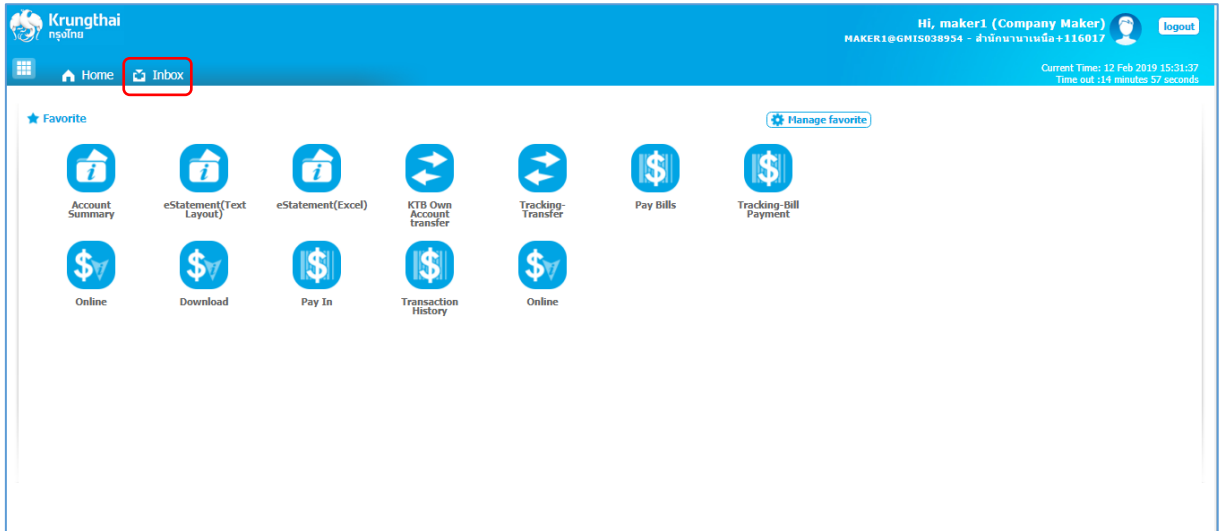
Krungthai
กรุงไทย

Hi, maker1 (Company Maker)
MAKER1@GMIS038954 - สำนักนานาเหนือ+116017

logout

Home Inbox

Current Time: 12 Feb 2019 15:31:37
Time out :14 minutes 57 seconds

Favorite

Manage favorite

Account Summary

eStatement(Text Layout)

eStatement(Excel)

KTB Own Account transfer

Tracking-Transfer

Pay Bills

Tracking-Bill Payment

Online

Download

Pay In

Transaction History

Online